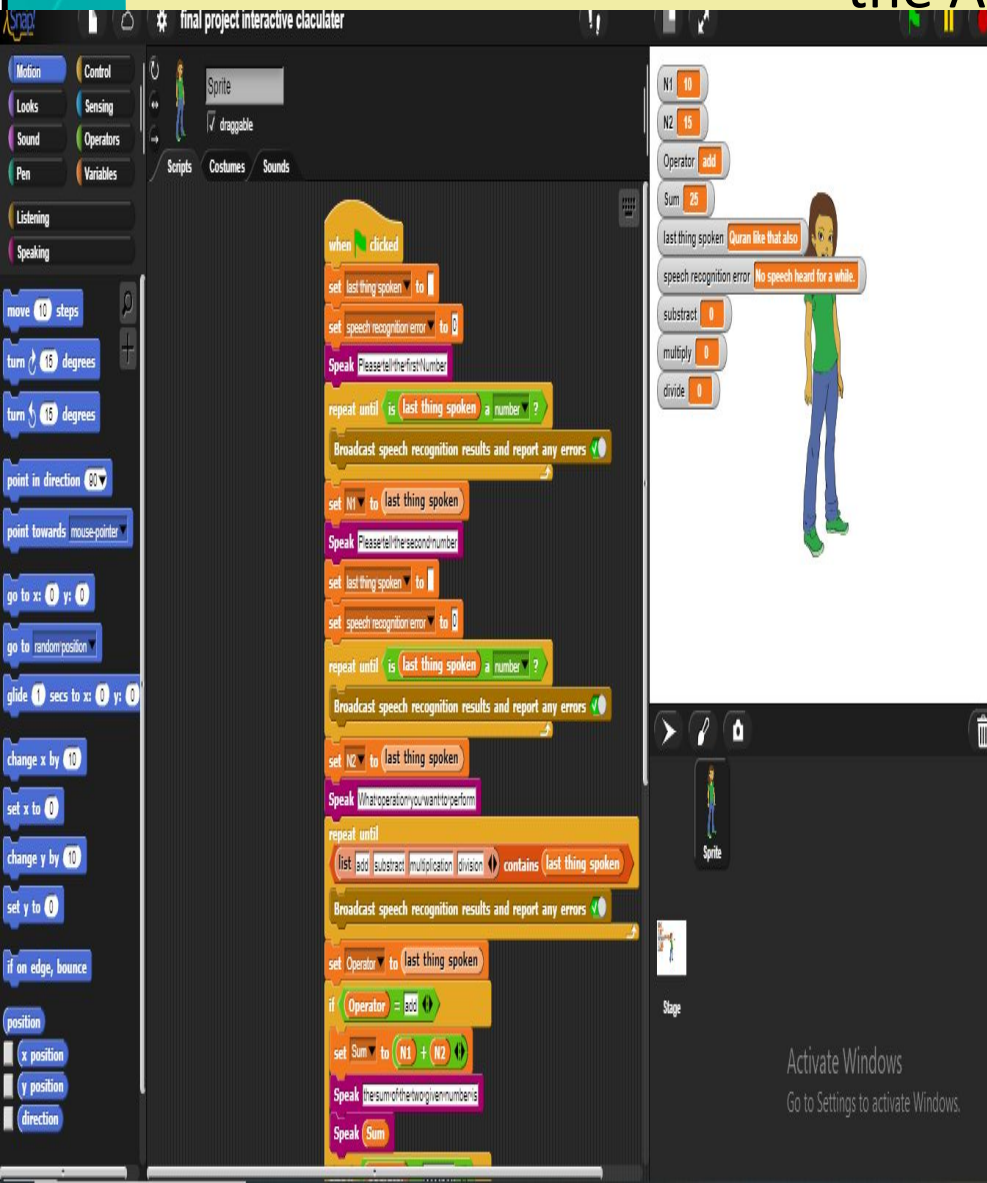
the A

Snap! final project interactive claculater

Motion
Control
Looks
Sensing
Sound
Operators
Pen
Variables
Listening
Speaking

Sprite
draggable
Scripts
Costumes
Sounds

move 10 steps
turn 15 degrees
turn 15 degrees
point in direction 90
point towards mouse-pointer
go to x: 0 y: 0
go to random position
glide 1 secs to x: 0 y: 0
change x by 10
set x to 0
change y by 10
set y to 0
if on edge, bounce
position
x position
y position
direction

when clicked
set last thing spoken to
set speech recognition error to 0
Speak Pleasetellthefirst Number
repeat until is last thing spoken a number ?
Broadcast speech recognition results and report any errors
set N1 to last thing spoken
Speak Pleasetellthesecondnumber
set last thing spoken to
set speech recognition error to 0
repeat until is last thing spoken a number ?
Broadcast speech recognition results and report any errors
set N2 to last thing spoken
Speak Whatoperationyouwanttoperform
repeat until
list add substract multiplication division contains last thing spoken
Broadcast speech recognition results and report any errors
set Operator to last thing spoken
if Operator = add
set Sum to N1 + N2
Speak thesumofthetwogivennumberis
Speak Sum

N1 10
N2 15
Operator add
Sum 25
last thing spoken Quran like that also
speech recognition error No speech heard for a while.
substract 0
multiply 0
divide 0

Sprite
Stage

Activate Windows
Go to Settings to activate Windows.